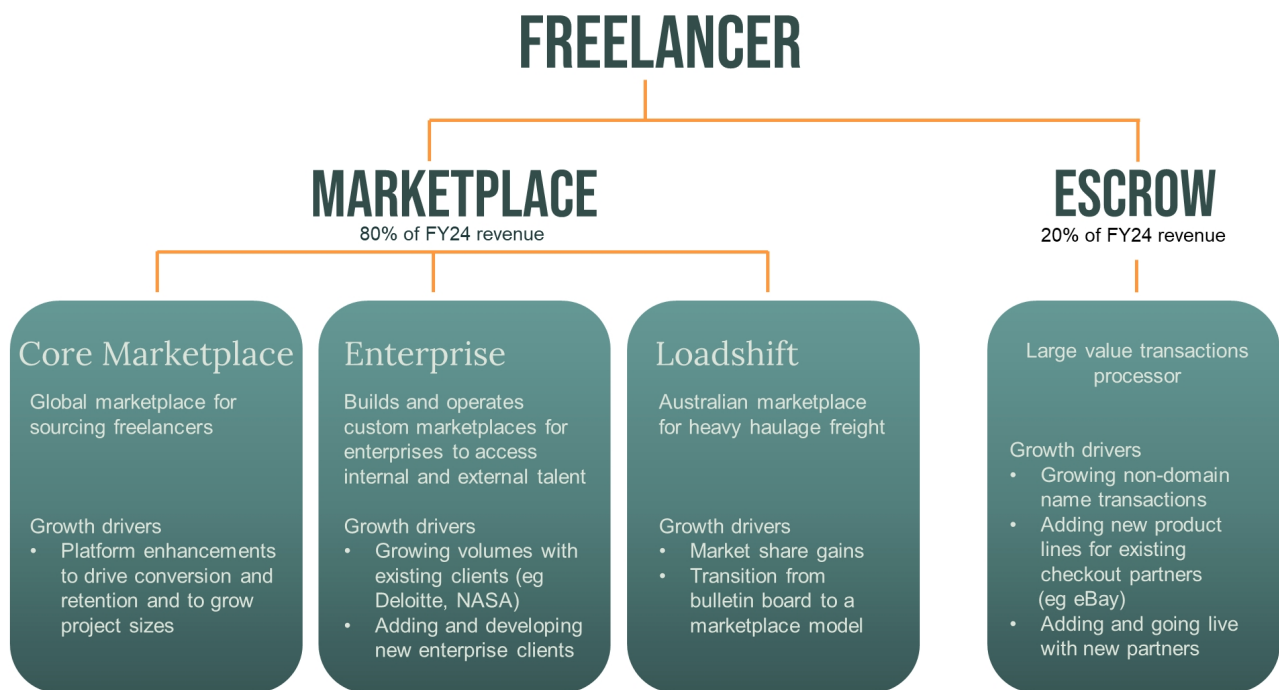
FREELANCER

MARKETPLACE
80% of FY24 revenue

ESCROW
20% of FY24 revenue

Core Marketplace
Global marketplace for sourcing freelancers

Growth drivers
• Platform enhancements to drive conversion and retention and to grow project sizes

Enterprise
Builds and operates custom marketplaces for enterprises to access internal and external talent

Growth drivers
• Growing volumes with existing clients (eg Deloitte, NASA)
• Adding and developing new enterprise clients

Loadshift
Australian marketplace for heavy haulage freight

Growth drivers
• Market share gains
• Transition from bulletin board to a marketplace model

Large value transactions processor

Growth drivers
• Growing non-domain name transactions
• Adding new product lines for existing checkout partners (eg eBay)
• Adding and going live with new partners